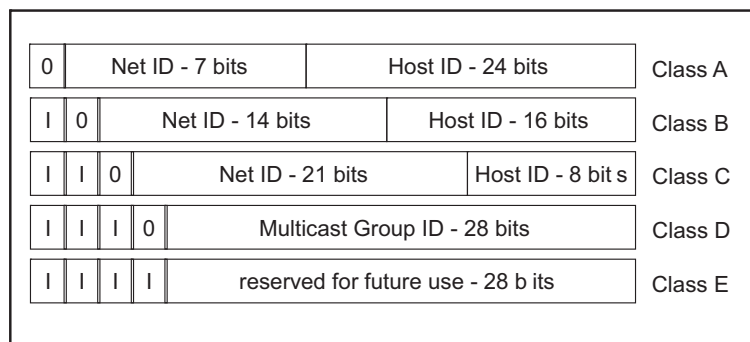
| 0 | Net ID - 7 bits | Host ID - 24 bits | Class A |
|---|---|---|---|

| I | 0 | Net ID - 14 bits | Host ID - 16 bits | Class B |
|---|---|---|---|---|

| I | I | 0 | Net ID - 21 bits | Host ID - 8 bit s | Class C |
|---|---|---|---|---|---|

| I | I | I | 0 | Multicast Group ID - 28 bits | Class D |
|---|---|---|---|---|---|

| I | I | I | I | reserved for future use - 28 b its | Class E |
|---|---|---|---|---|---|